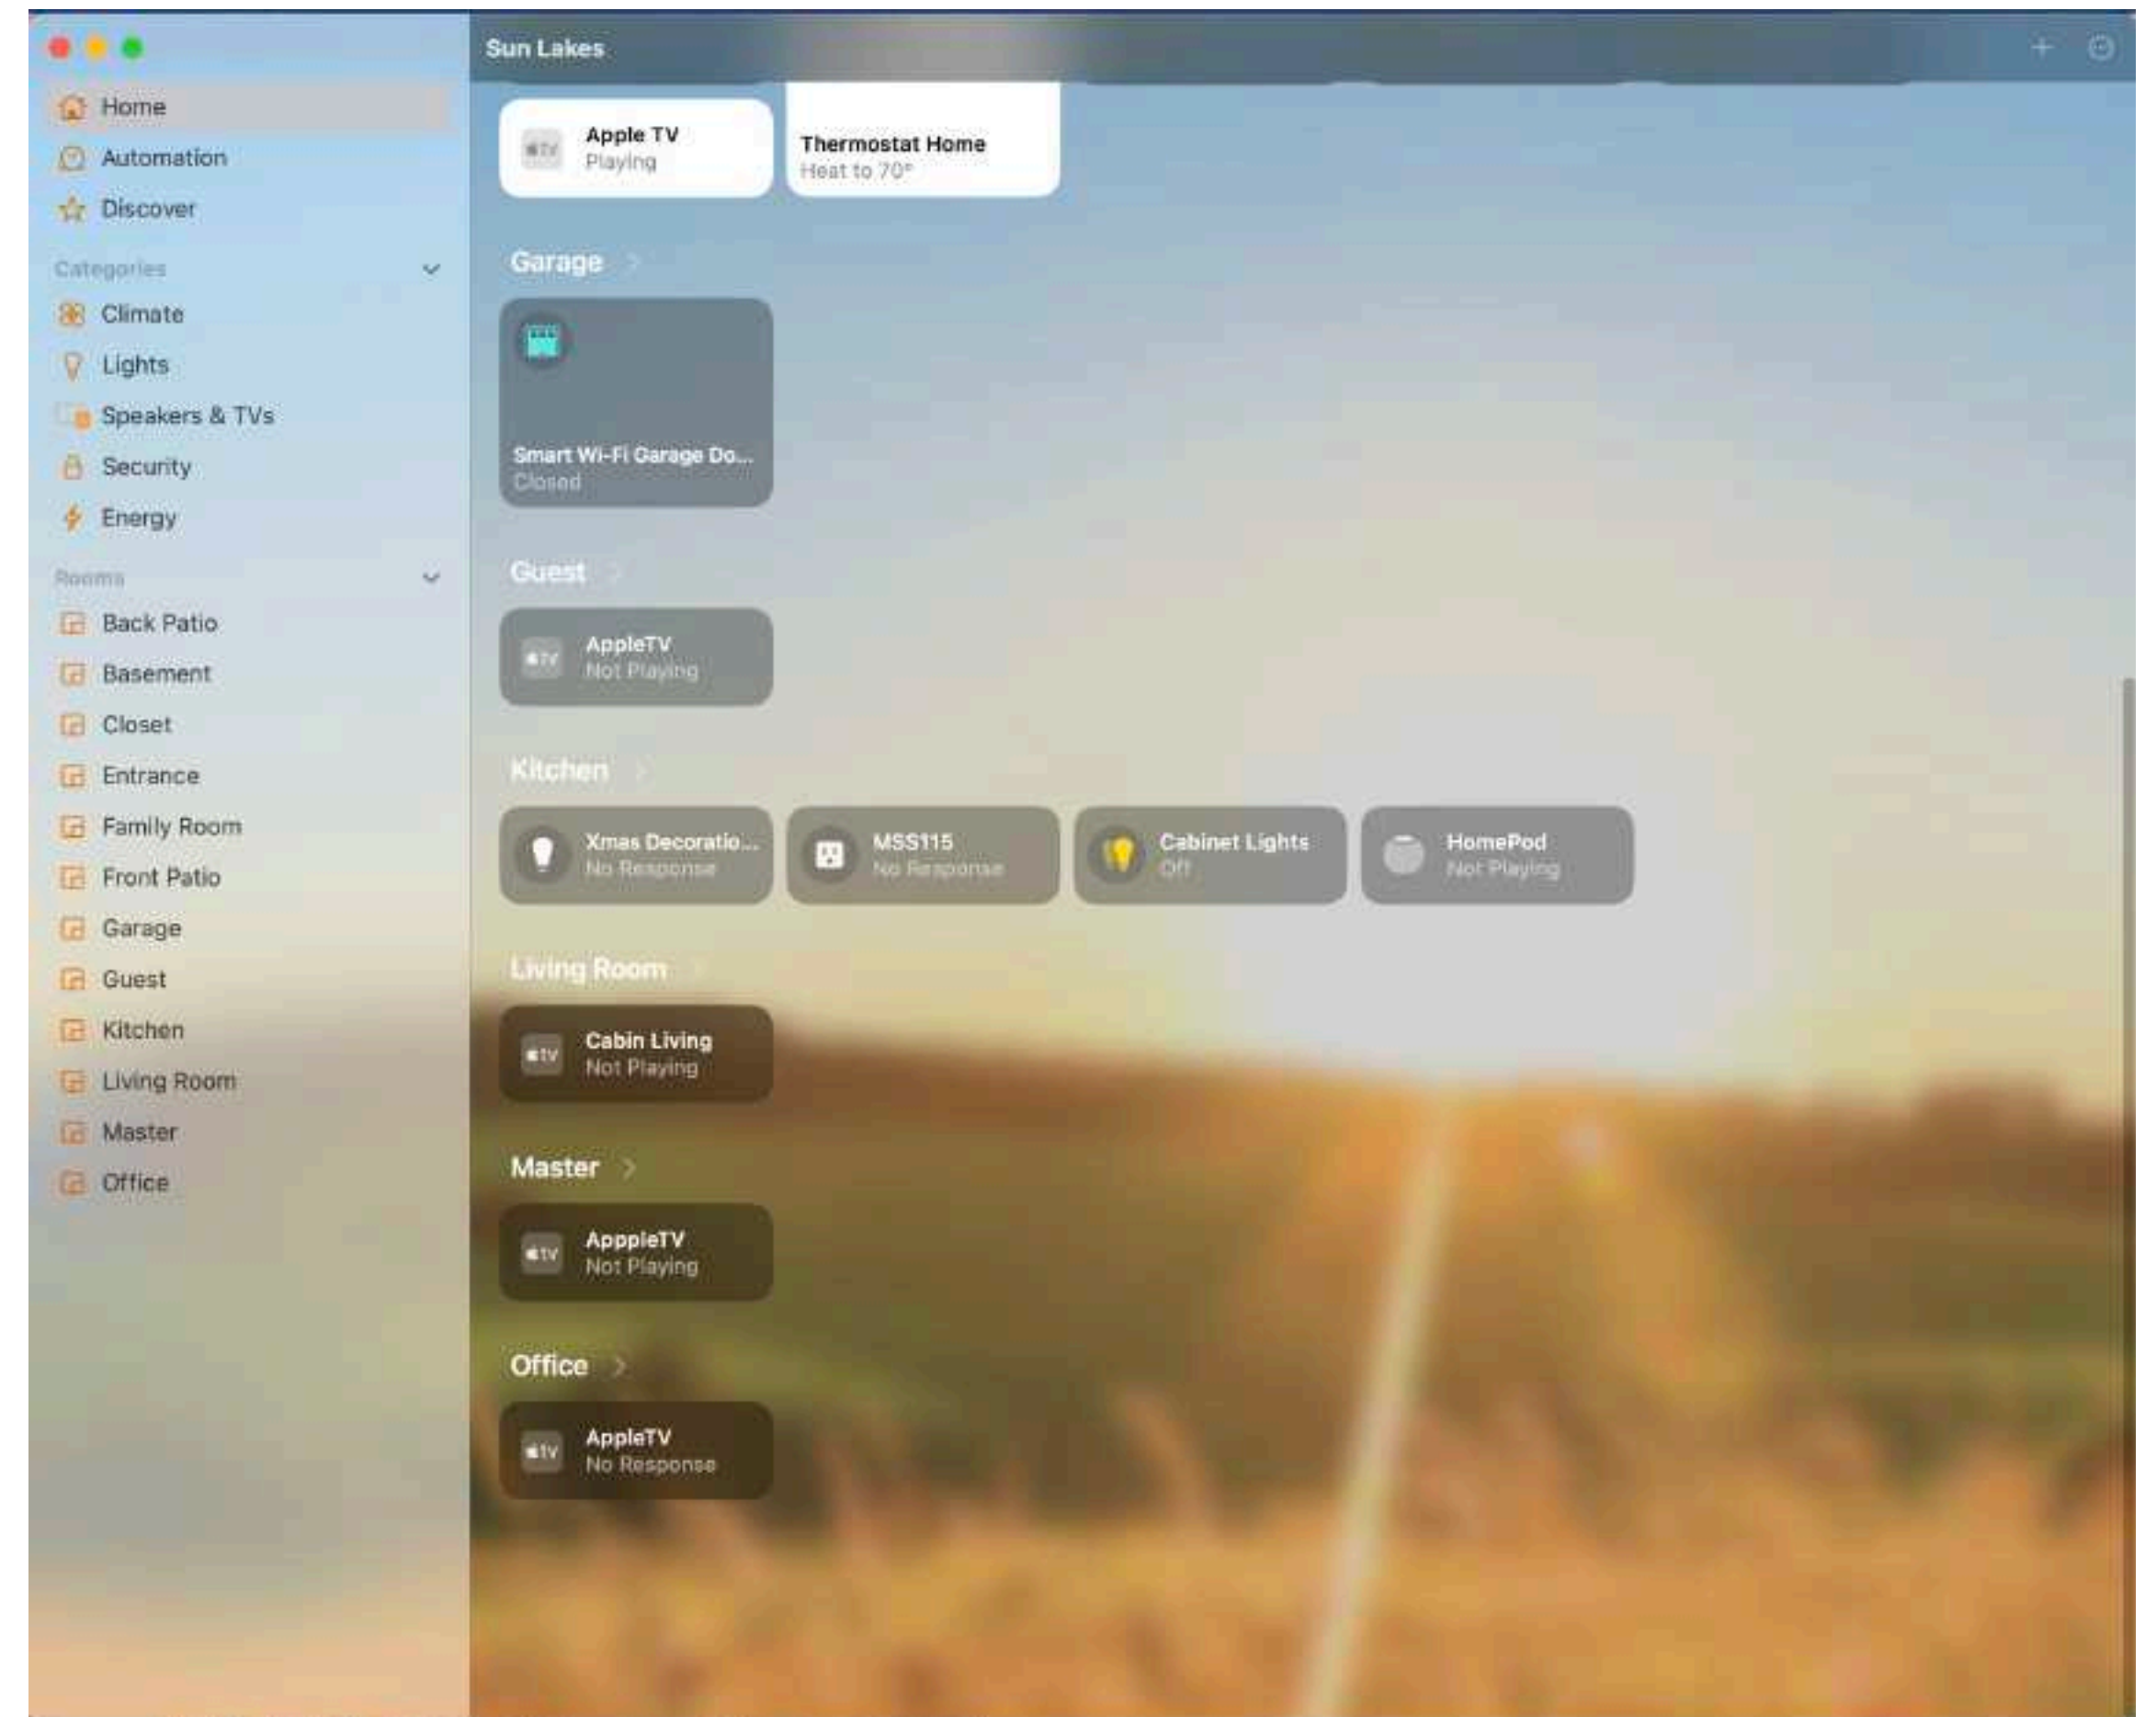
Home
Automation
Discover
Categories
Climate
Lights
Speakers & TVs
Security
Energy
Rooms
Back Patio
Basement
Closet
Entrance
Family Room
Front Patio
Garage
Guest
Kitchen
Living Room
Master
Office

Sun Lakes

Apple TV
Playing

Thermostat Home
Heat to 70°

Garage

Smart Wi-Fi Garage Do...
Closed

Guest

AppleTV
Not Playing

Kitchen

Xmas Decoratio...
No Response

MSS115
No Response

Cabinet Lights
Off

HomePod
Not Playing

Living Room

Cabin Living
Not Playing

Master

ApppleTV
Not Playing

Office

AppleTV
No Response